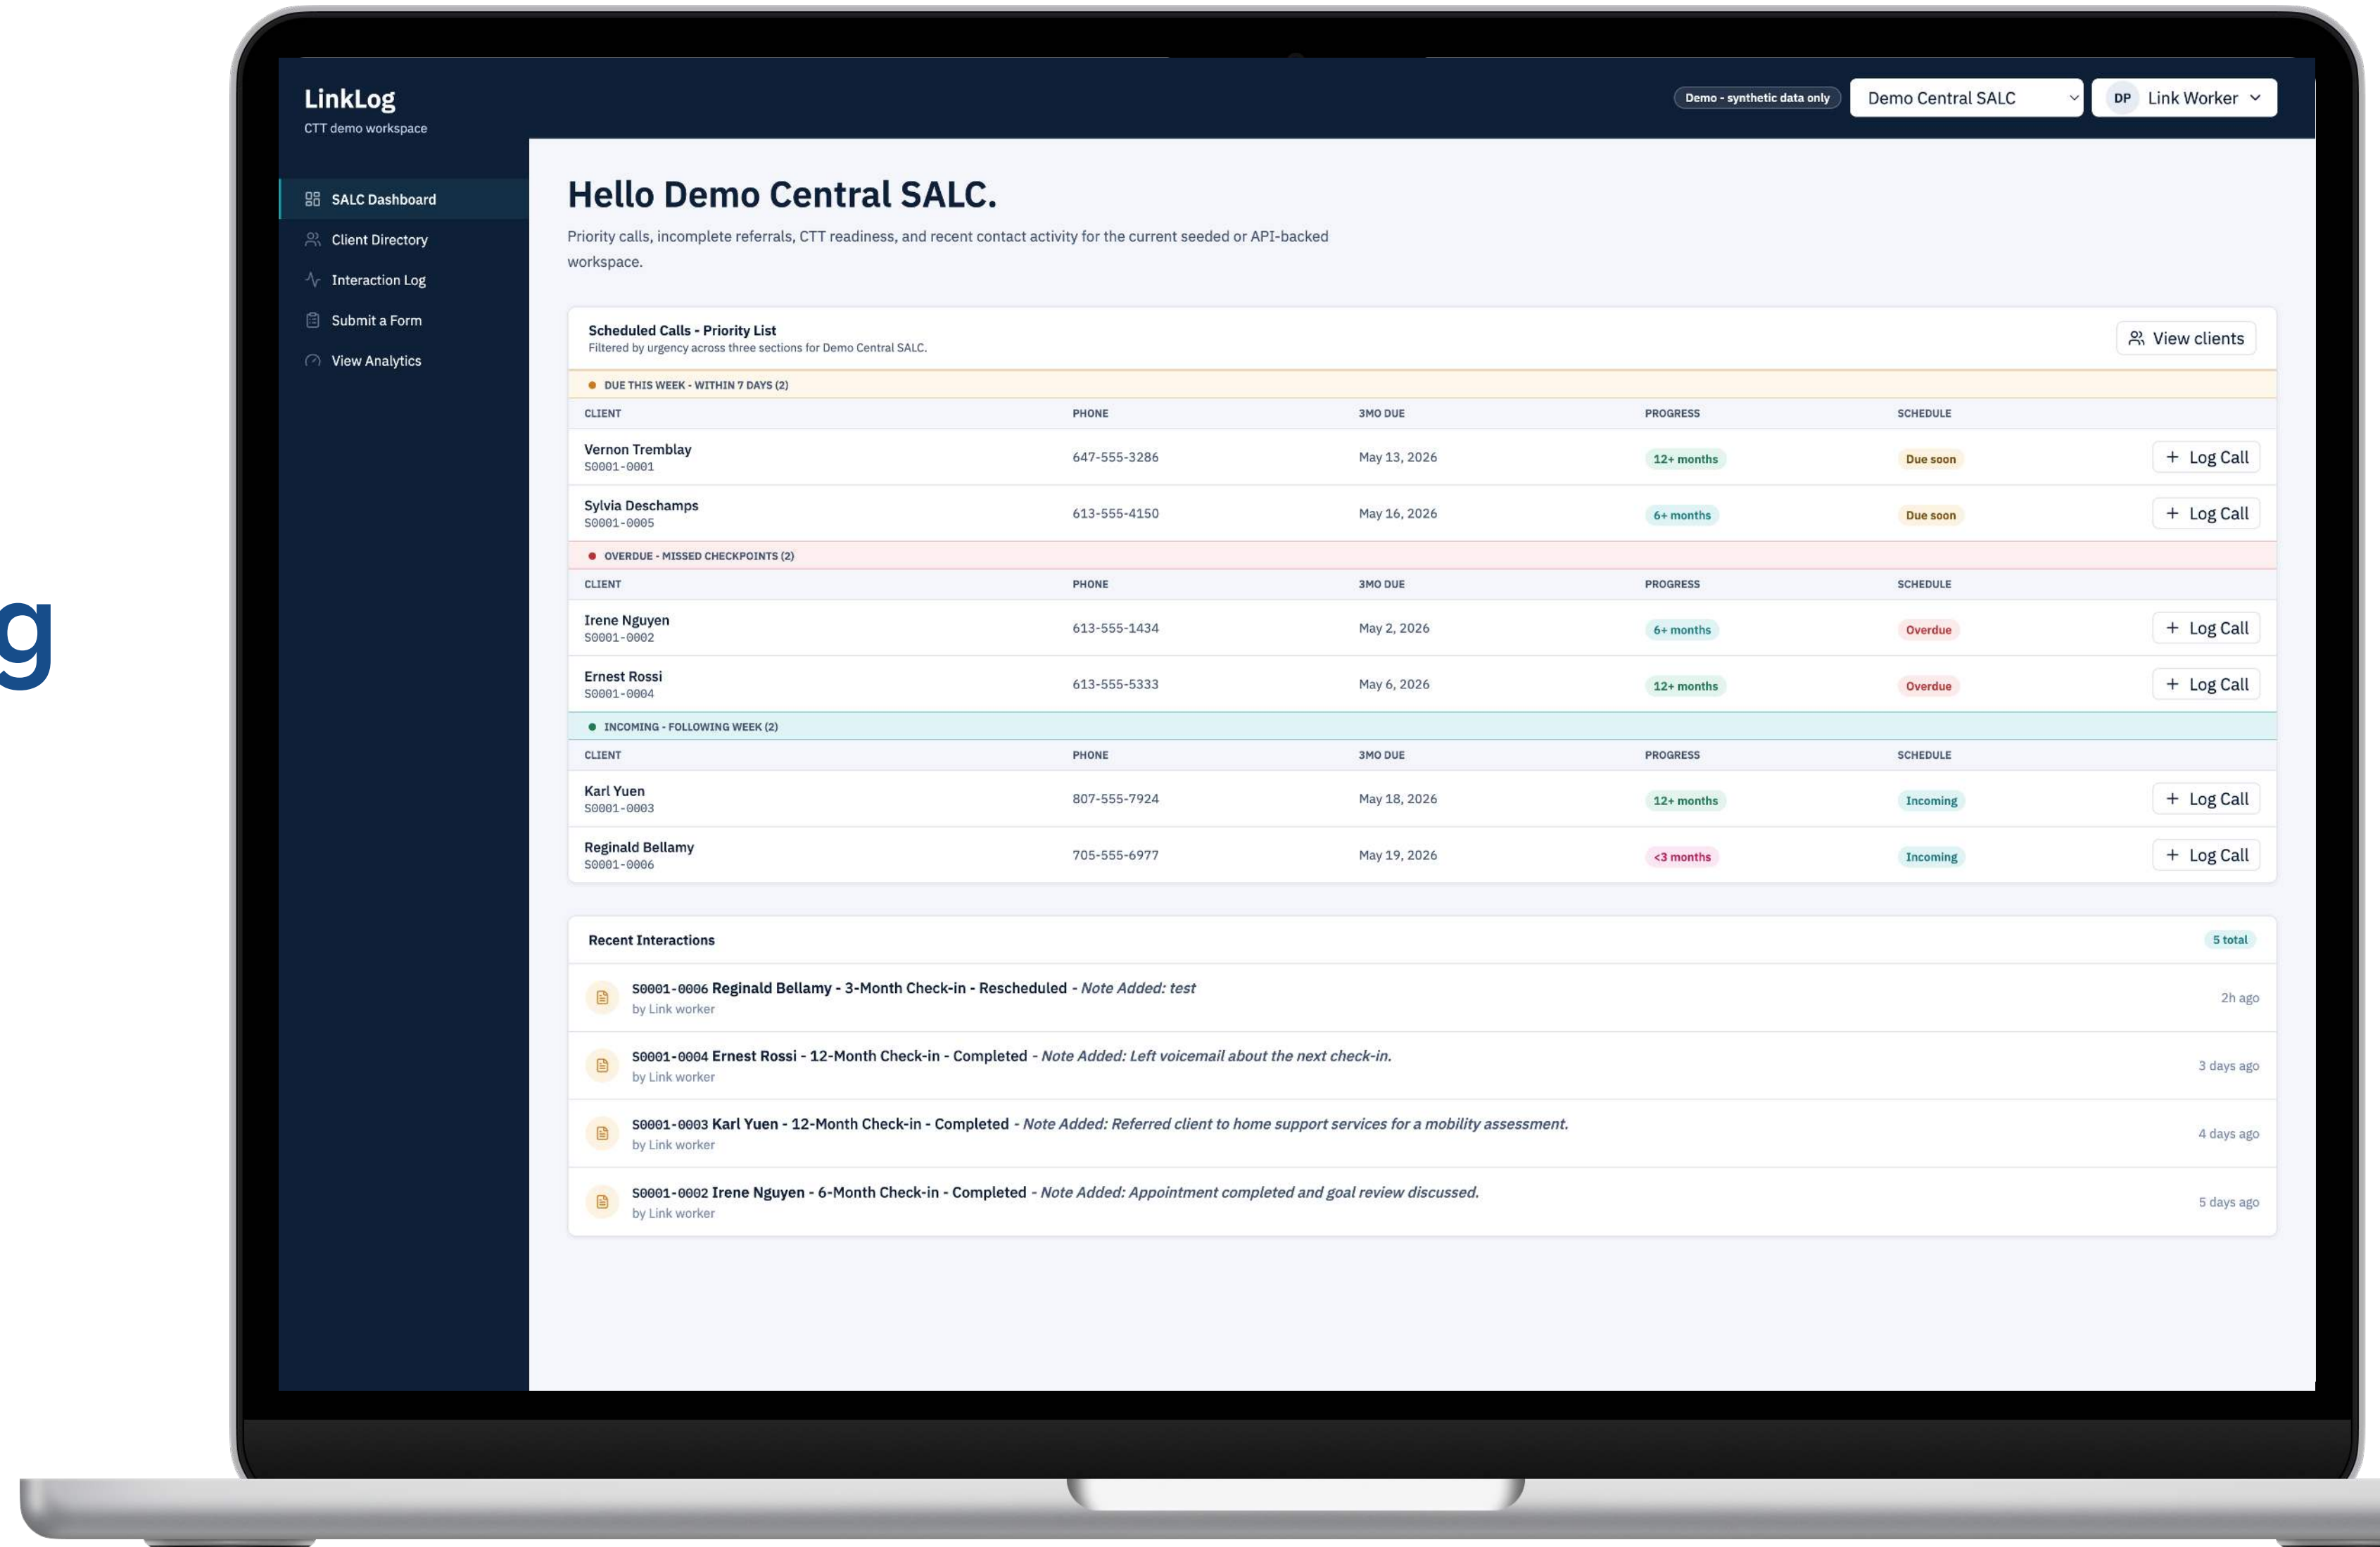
g

LinkLog
CTT demo workspace

SALC Dashboard
Client Directory
Interaction Log
Submit a Form
View Analytics

Demo - synthetic data only
Demo Central SALC
DP Link Worker

Hello Demo Central SALC.

Priority calls, incomplete referrals, CTT readiness, and recent contact activity for the current seeded or API-backed workspace.

Scheduled Calls - Priority List
Filtered by urgency across three sections for Demo Central SALC.

View clients

DUE THIS WEEK - WITHIN 7 DAYS (2)

| CLIENT | PHONE | 3MO DUE | PROGRESS | SCHEDULE | |
|---|---|---|---|---|---|
| Vernon Tremblay S0001-0001 | 647-555-3286 | May 13, 2026 | 12+ months | Due soon | + Log Call |
| Sylvia Deschamps S0001-0005 | 613-555-4150 | May 16, 2026 | 6+ months | Due soon | + Log Call |

OVERDUE - MISSED CHECKPOINTS (2)

| CLIENT | PHONE | 3MO DUE | PROGRESS | SCHEDULE | |
|---|---|---|---|---|---|
| Irene Nguyen S0001-0002 | 613-555-1434 | May 2, 2026 | 6+ months | Overdue | + Log Call |
| Ernest Rossi S0001-0004 | 613-555-5333 | May 6, 2026 | 12+ months | Overdue | + Log Call |

INCOMING - FOLLOWING WEEK (2)

| CLIENT | PHONE | 3MO DUE | PROGRESS | SCHEDULE | |
|---|---|---|---|---|---|
| Karl Yuen S0001-0003 | 807-555-7924 | May 18, 2026 | 12+ months | Incoming | + Log Call |
| Reginald Bellamy S0001-0006 | 705-555-6977 | May 19, 2026 | <3 months | Incoming | + Log Call |

Recent Interactions
5 total

S0001-0006 Reginald Bellamy - 3-Month Check-in - Rescheduled - Note Added: test
by Link worker
2h ago

S0001-0004 Ernest Rossi - 12-Month Check-in - Completed - Note Added: Left voicemail about the next check-in.
by Link worker
3 days ago

S0001-0003 Karl Yuen - 12-Month Check-in - Completed - Note Added: Referred client to home support services for a mobility assessment.
by Link worker
4 days ago

S0001-0002 Irene Nguyen - 6-Month Check-in - Completed - Note Added: Appointment completed and goal review discussed.
by Link worker
5 days ago